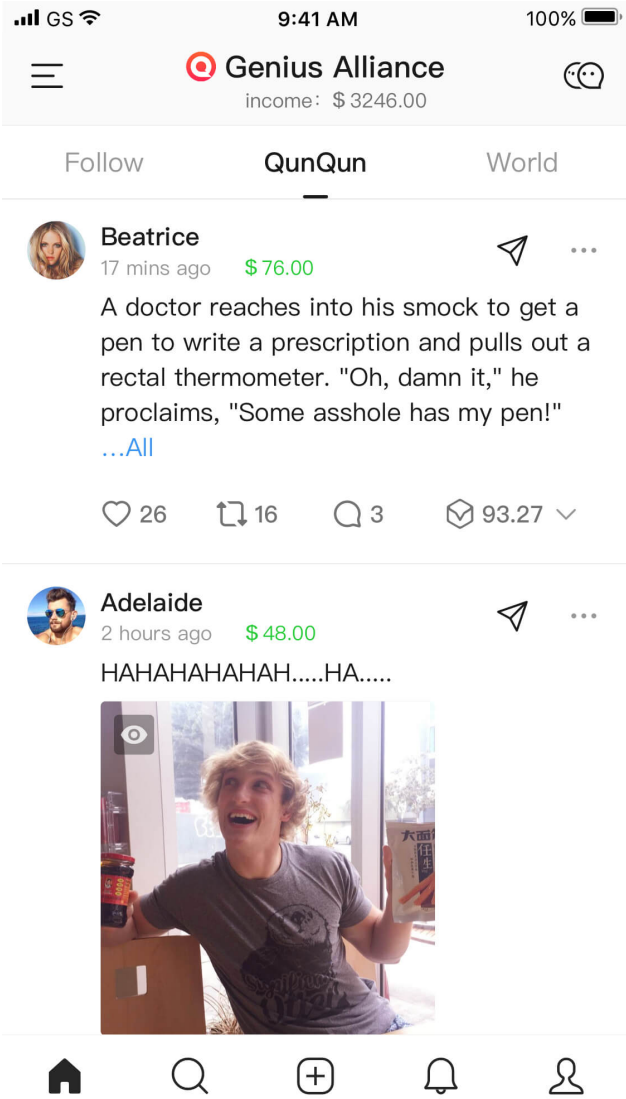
GS 9:41 AM 100%

Genius Alliance
income：$ 3246.00

Follow QunQun World

Beatrice
17 mins ago $ 76.00
A doctor reaches into his smock to get a pen to write a prescription and pulls out a rectal thermometer. "Oh, damn it," he proclaims, "Some asshole has my pen!"
...All

26 16 3 93.27

Adelaide
2 hours ago $ 48.00
HAHAHAHAHAH.....HA.....

大面
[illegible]